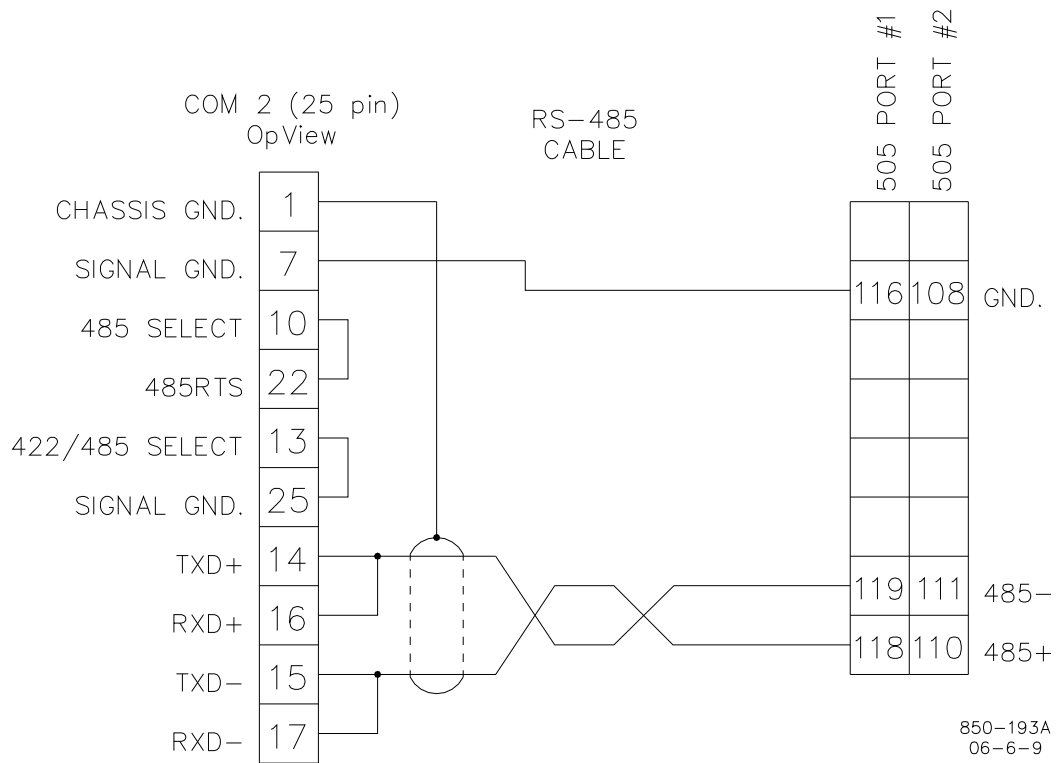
COM 2 (25 pin)
OpView

RS-485
CABLE

505 PORT #1
505 PORT #2

CHASSIS GND. 1
SIGNAL GND. 7
485 SELECT 10
485RTS 22
422/485 SELECT 13
SIGNAL GND. 25
TXD+ 14
RXD+ 16
TXD− 15
RXD− 17

116 108 GND.
119 111 485−
118 110 485+

850-193A
06-6-9